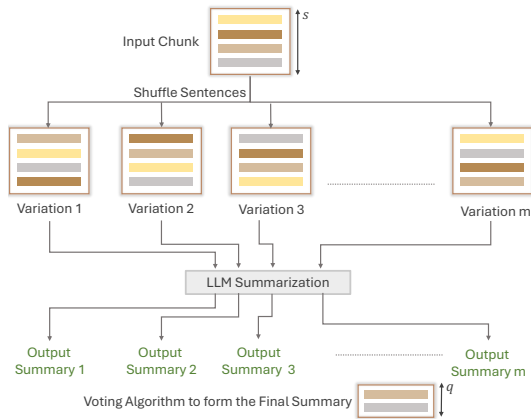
Input Chunk

$s$

Shuffle Sentences

Variation 1

Variation 2

Variation 3

Variation m

LLM Summarization

Output Summary 1

Output Summary 2

Output Summary 3

Output Summary m

Voting Algorithm to form the Final Summary

$q$